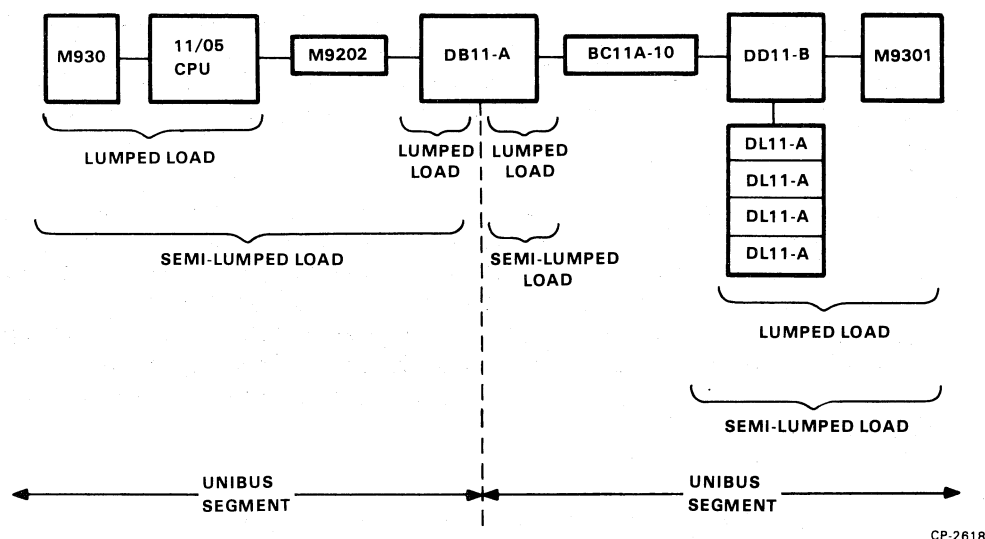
M930

11/05 CPU

M9202

DB11-A

BC11A-10

DD11-B

M9301

DL11-A

DL11-A

DL11-A

DL11-A

LUMPED LOAD

LUMPED LOAD

LUMPED LOAD

SEMI-LUMPED LOAD

SEMI-LUMPED LOAD

LUMPED LOAD

SEMI-LUMPED LOAD

UNIBUS SEGMENT

UNIBUS SEGMENT

CP-2618